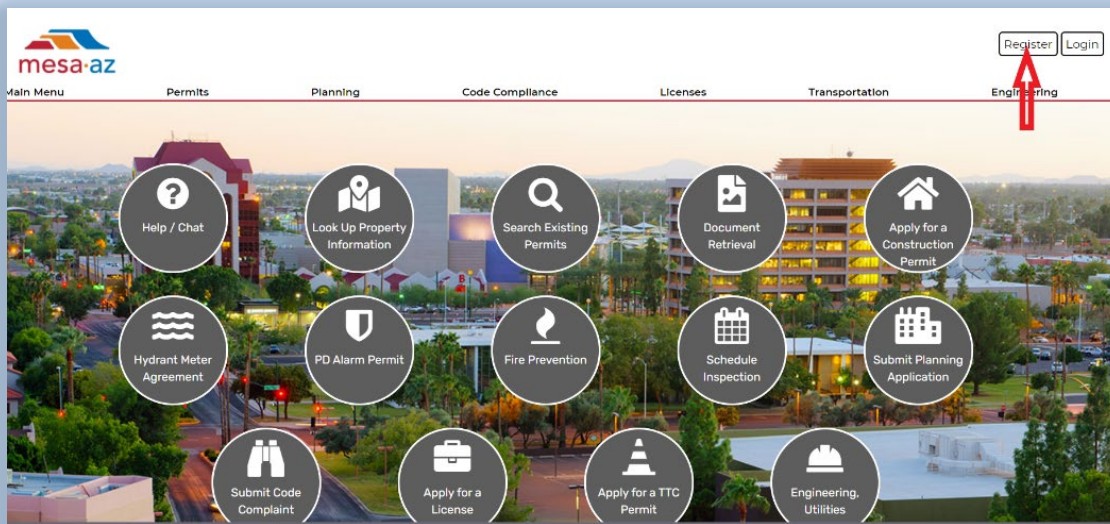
mesa·az

Register Login

Main Menu Permits Planning Code Compliance Licenses Transportation Engineering

Help / Chat

Look Up Property Information

Search Existing Permits

Document Retrieval

Apply for a Construction Permit

Hydrant Meter Agreement

PD Alarm Permit

Fire Prevention

Schedule Inspection

Submit Planning Application

Submit Code Complaint

Apply for a License

Apply for a TTC Permit

Engineering, Utilities